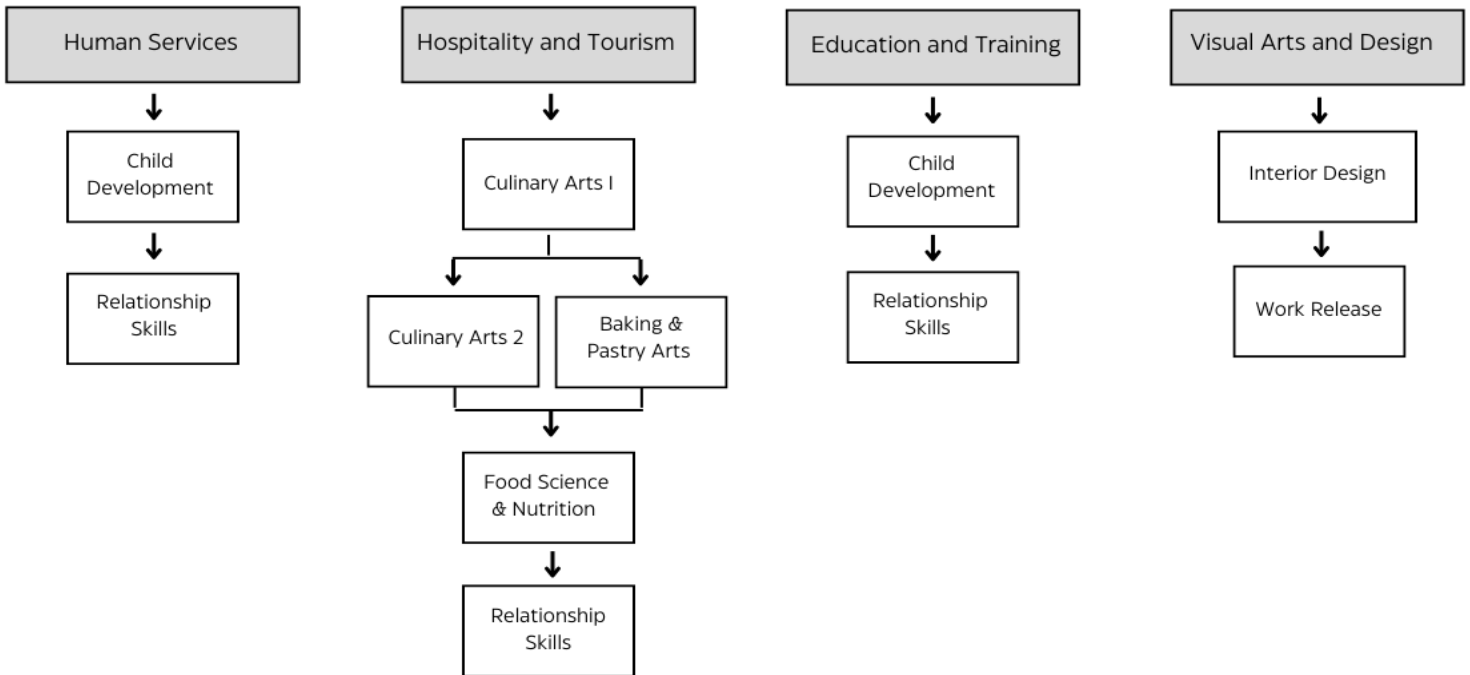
Human Services

Child Development

Relationship Skills

Hospitality and Tourism

Culinary Arts I

Culinary Arts 2

Baking & Pastry Arts

Food Science & Nutrition

Relationship Skills

Education and Training

Child Development

Relationship Skills

Visual Arts and Design

Interior Design

Work Release